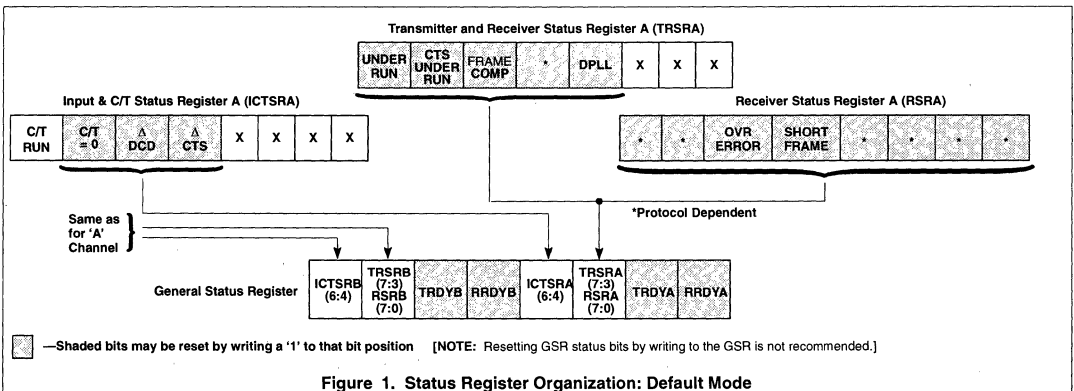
Transmitter and Receiver Status Register A (TRSRA)

| UNDER RUN | CTS UNDER RUN | FRAME COMP | * | DPLL | X | X | X |
|---|---|---|---|---|---|---|---|

Input & C/T Status Register A (ICTSRA)

| C/T RUN | C/T = 0 | Δ DCD | Δ CTS | X | X | X | X |
|---|---|---|---|---|---|---|---|

Receiver Status Register A (RSRA)

| * | * | OVR ERROR | SHORT FRAME | * | * | * | * |
|---|---|---|---|---|---|---|---|

Same as for 'A' Channel

*Protocol Dependent

General Status Register

| ICTSRB (6:4) | TRSRB (7:3) RSRB (7:0) | TRDYB | RRDYB | ICTSRA (6:4) | TRSRA (7:3) RSRA (7:0) | TRDYA | RRDYA |
|---|---|---|---|---|---|---|---|

—Shaded bits may be reset by writing a '1' to that bit position [NOTE: Resetting GSR status bits by writing to the GSR is not recommended.]

Figure 1. Status Register Organization: Default Mode